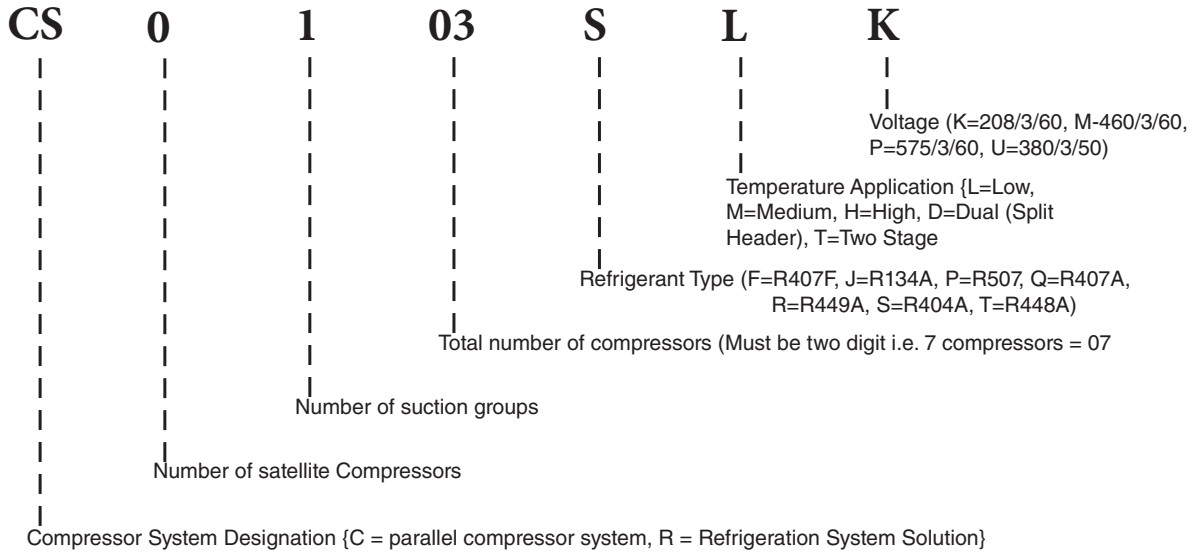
CS 0 1 03 S L K

Voltage (K=208/3/60, M-460/3/60, P=575/3/60, U=380/3/50)

Temperature Application {L=Low, M=Medium, H=High, D=Dual (Split Header), T=Two Stage

Refrigerant Type (F=R407F, J=R134A, P=R507, Q=R407A, R=R449A, S=R404A, T=R448A)

Total number of compressors (Must be two digit i.e. 7 compressors = 07

Number of suction groups

Number of satellite Compressors

Compressor System Designation {C = parallel compressor system, R = Refrigeration System Solution}